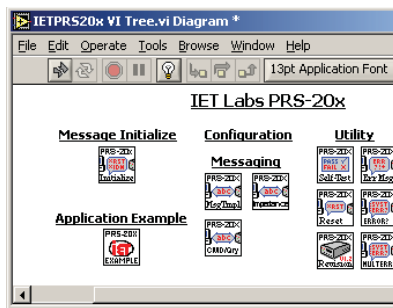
IETPRS20x VI Tree.vi Diagram *

File Edit Operate Tools Browse Window Help

13pt Application Font

IET Labs PRS-20x

Message Initialize

PRS-20X FIRST VISA Initialize

Application Example

PRS-20X ist EXAMPLE

Configuration

Messaging

PRS-20X abc MsgTmpl

PRS-20X abc Impedance

PRS-20X abc CMD/Qry

Utility

PRS-20X PASS FAIL Self-Test

PRS-20X ERR Err Msg

PRS-20X FIRST Reset

PRS-20X SYST ERR? ERROR?

PRS-20X Revision

PRS-20X SYST ERR? MULTERR